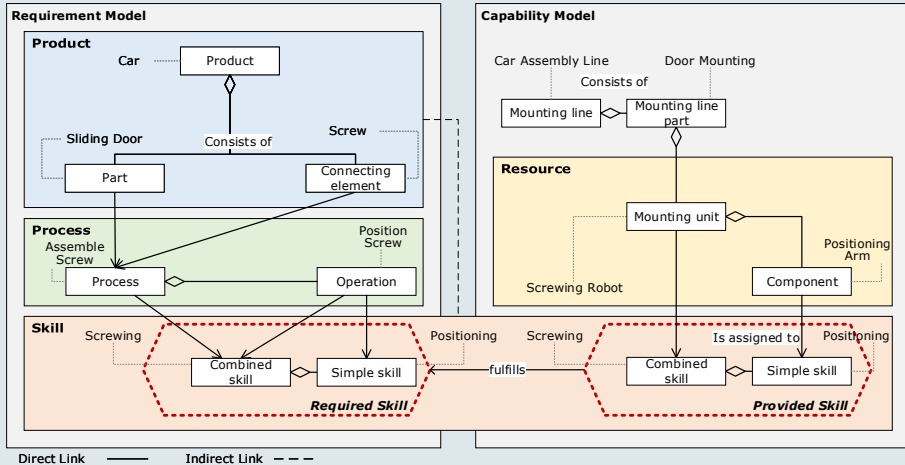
Requirement Model

Product

Car

Product

Sliding Door

Consists of

Screw

Part

Connecting element

Process

Assemble Screw

Position Screw

Process

Operation

Skill

Screwing

Positioning

Combined skill

Simple skill

Required Skill

Capability Model

Car Assembly Line

Door Mounting

Consists of

Mounting line

Mounting line part

Resource

Mounting unit

Positioning Arm

Screwing Robot

Component

Screwing

Positioning

Is assigned to

fulfills

Combined skill

Simple skill

Provided Skill

Direct Link

Indirect Link